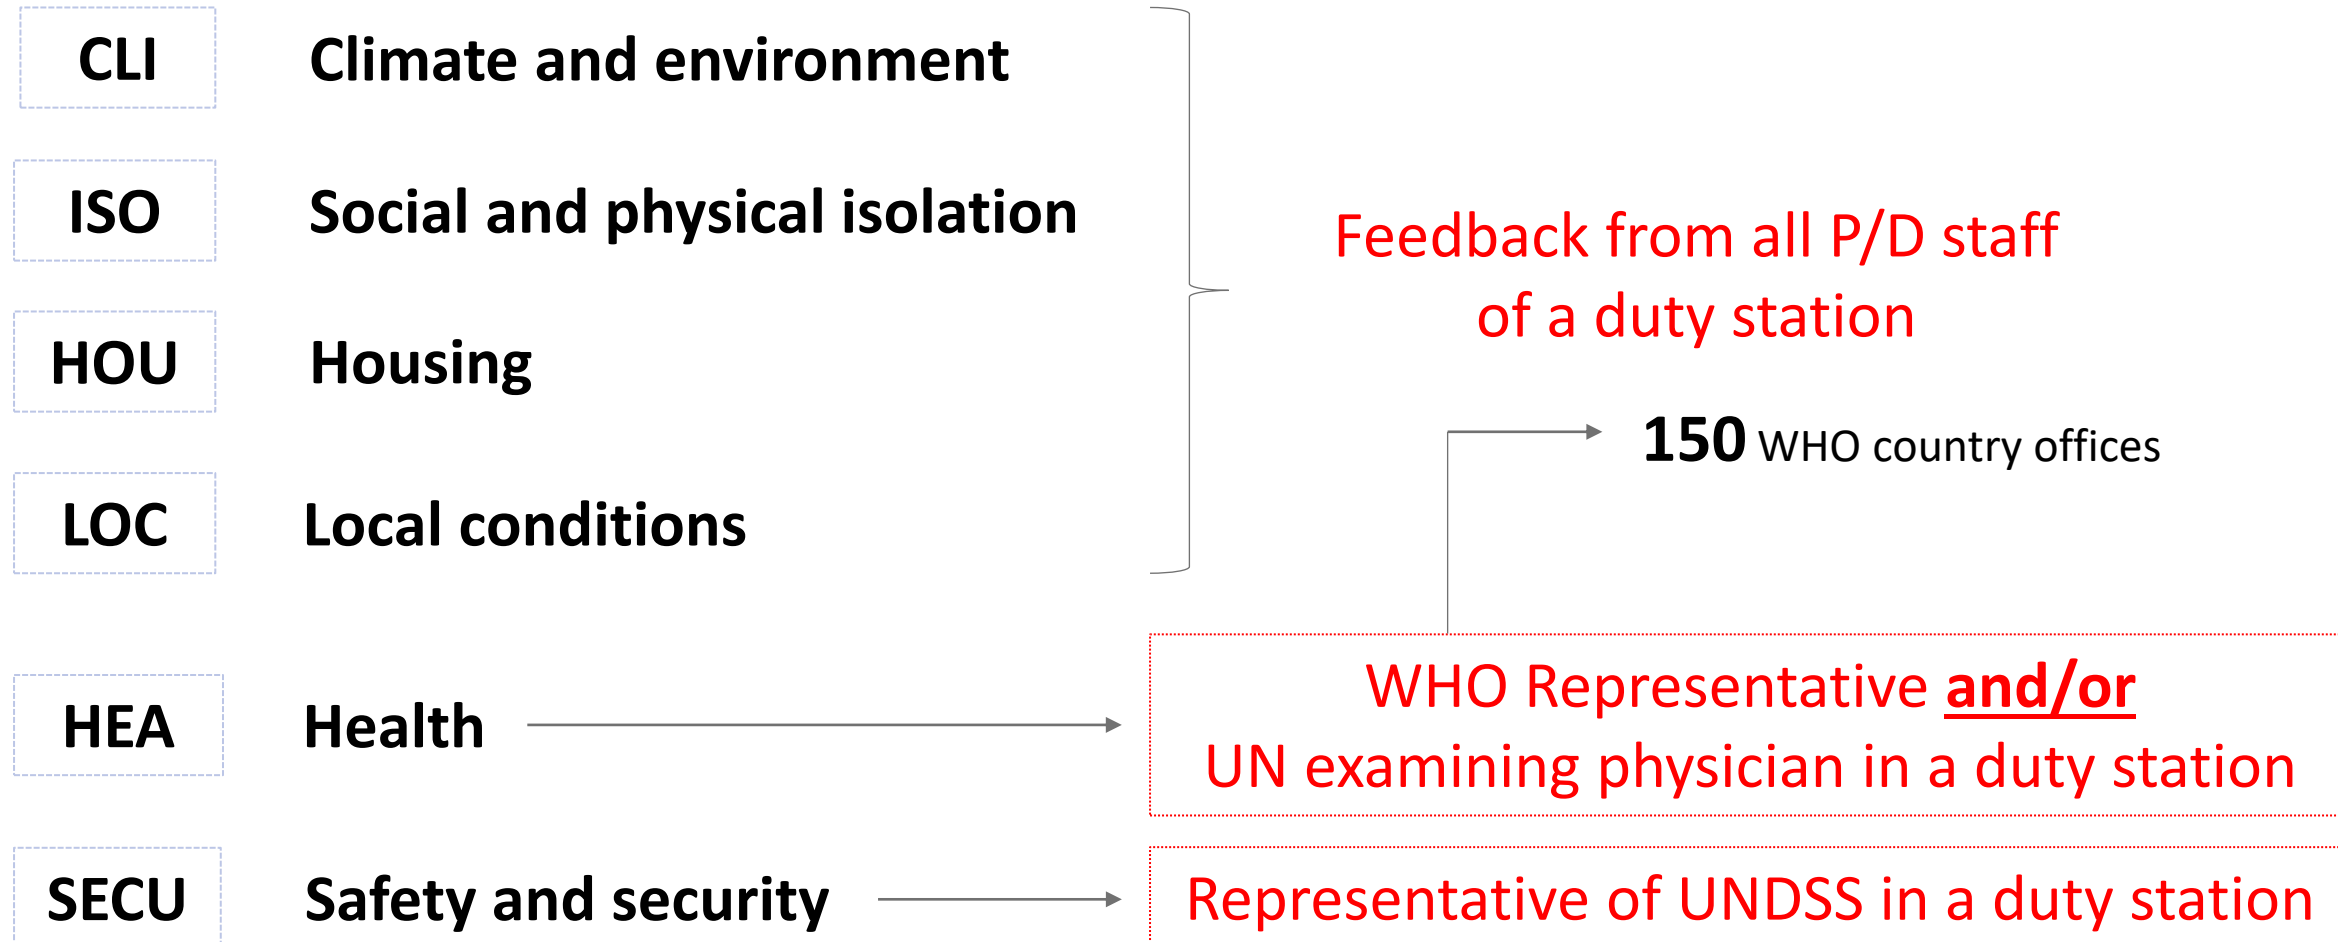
CLI Climate and environment

ISO Social and physical isolation

HOU Housing

LOC Local conditions

Feedback from all P/D staff of a duty station

150 WHO country offices

HEA Health

WHO Representative **and/or** UN examining physician in a duty station

SECU Safety and security

Representative of UNDSS in a duty station